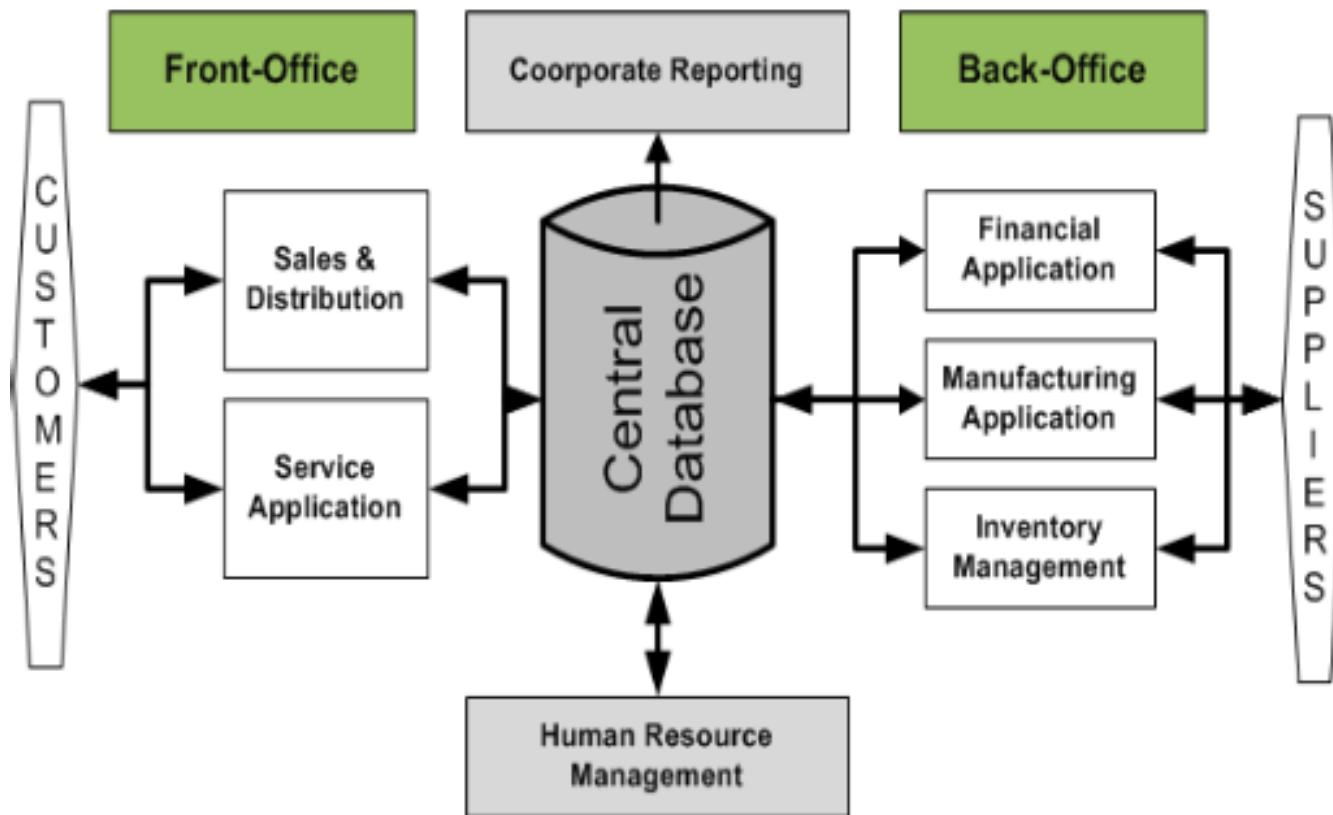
Front-Office

Coorporate Reporting

Back-Office

CUSTOMERS

Sales & Distribution

Service Application

Central Database

Financial Application

Manufacturing Application

Inventory Management

SUPPLIERS

Human Resource Management